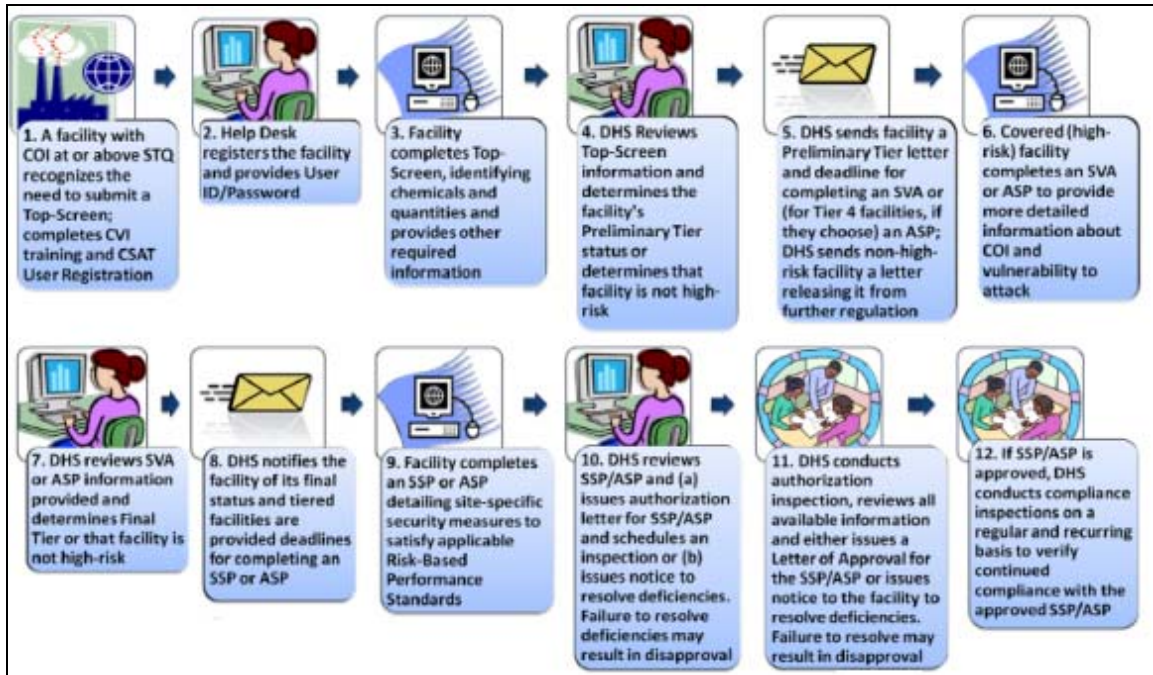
1. A facility with COI at or above STQ recognizes the need to submit a Top-Screen; completes CVI training and CSAT User Registration

2. Help Desk registers the facility and provides User ID/Password

3. Facility completes Top-Screen, identifying chemicals and quantities and provides other required information

4. DHS Reviews Top-Screen information and determines the facility's Preliminary Tier status or determines that facility is not high-risk

5. DHS sends facility a Preliminary Tier letter and deadline for completing an SVA or (for Tier 4 facilities, if they choose) an ASP; DHS sends non-high-risk facility a letter releasing it from further regulation

6. Covered (high-risk) facility completes an SVA or ASP to provide more detailed information about COI and vulnerability to attack

7. DHS reviews SVA or ASP information provided and determines Final Tier or that facility is not high-risk

8. DHS notifies the facility of its final status and tiered facilities are provided deadlines for completing an SSP or ASP

9. Facility completes an SSP or ASP detailing site-specific security measures to satisfy applicable Risk-Based Performance Standards

10. DHS reviews SSP/ASP and (a) issues authorization letter for SSP/ASP and schedules an inspection or (b) issues notice to resolve deficiencies. Failure to resolve deficiencies may result in disapproval

11. DHS conducts authorization inspection, reviews all available information and either issues a Letter of Approval for the SSP/ASP or issues notice to the facility to resolve deficiencies. Failure to resolve may result in disapproval

12. If SSP/ASP is approved, DHS conducts compliance inspections on a regular and recurring basis to verify continued compliance with the approved SSP/ASP